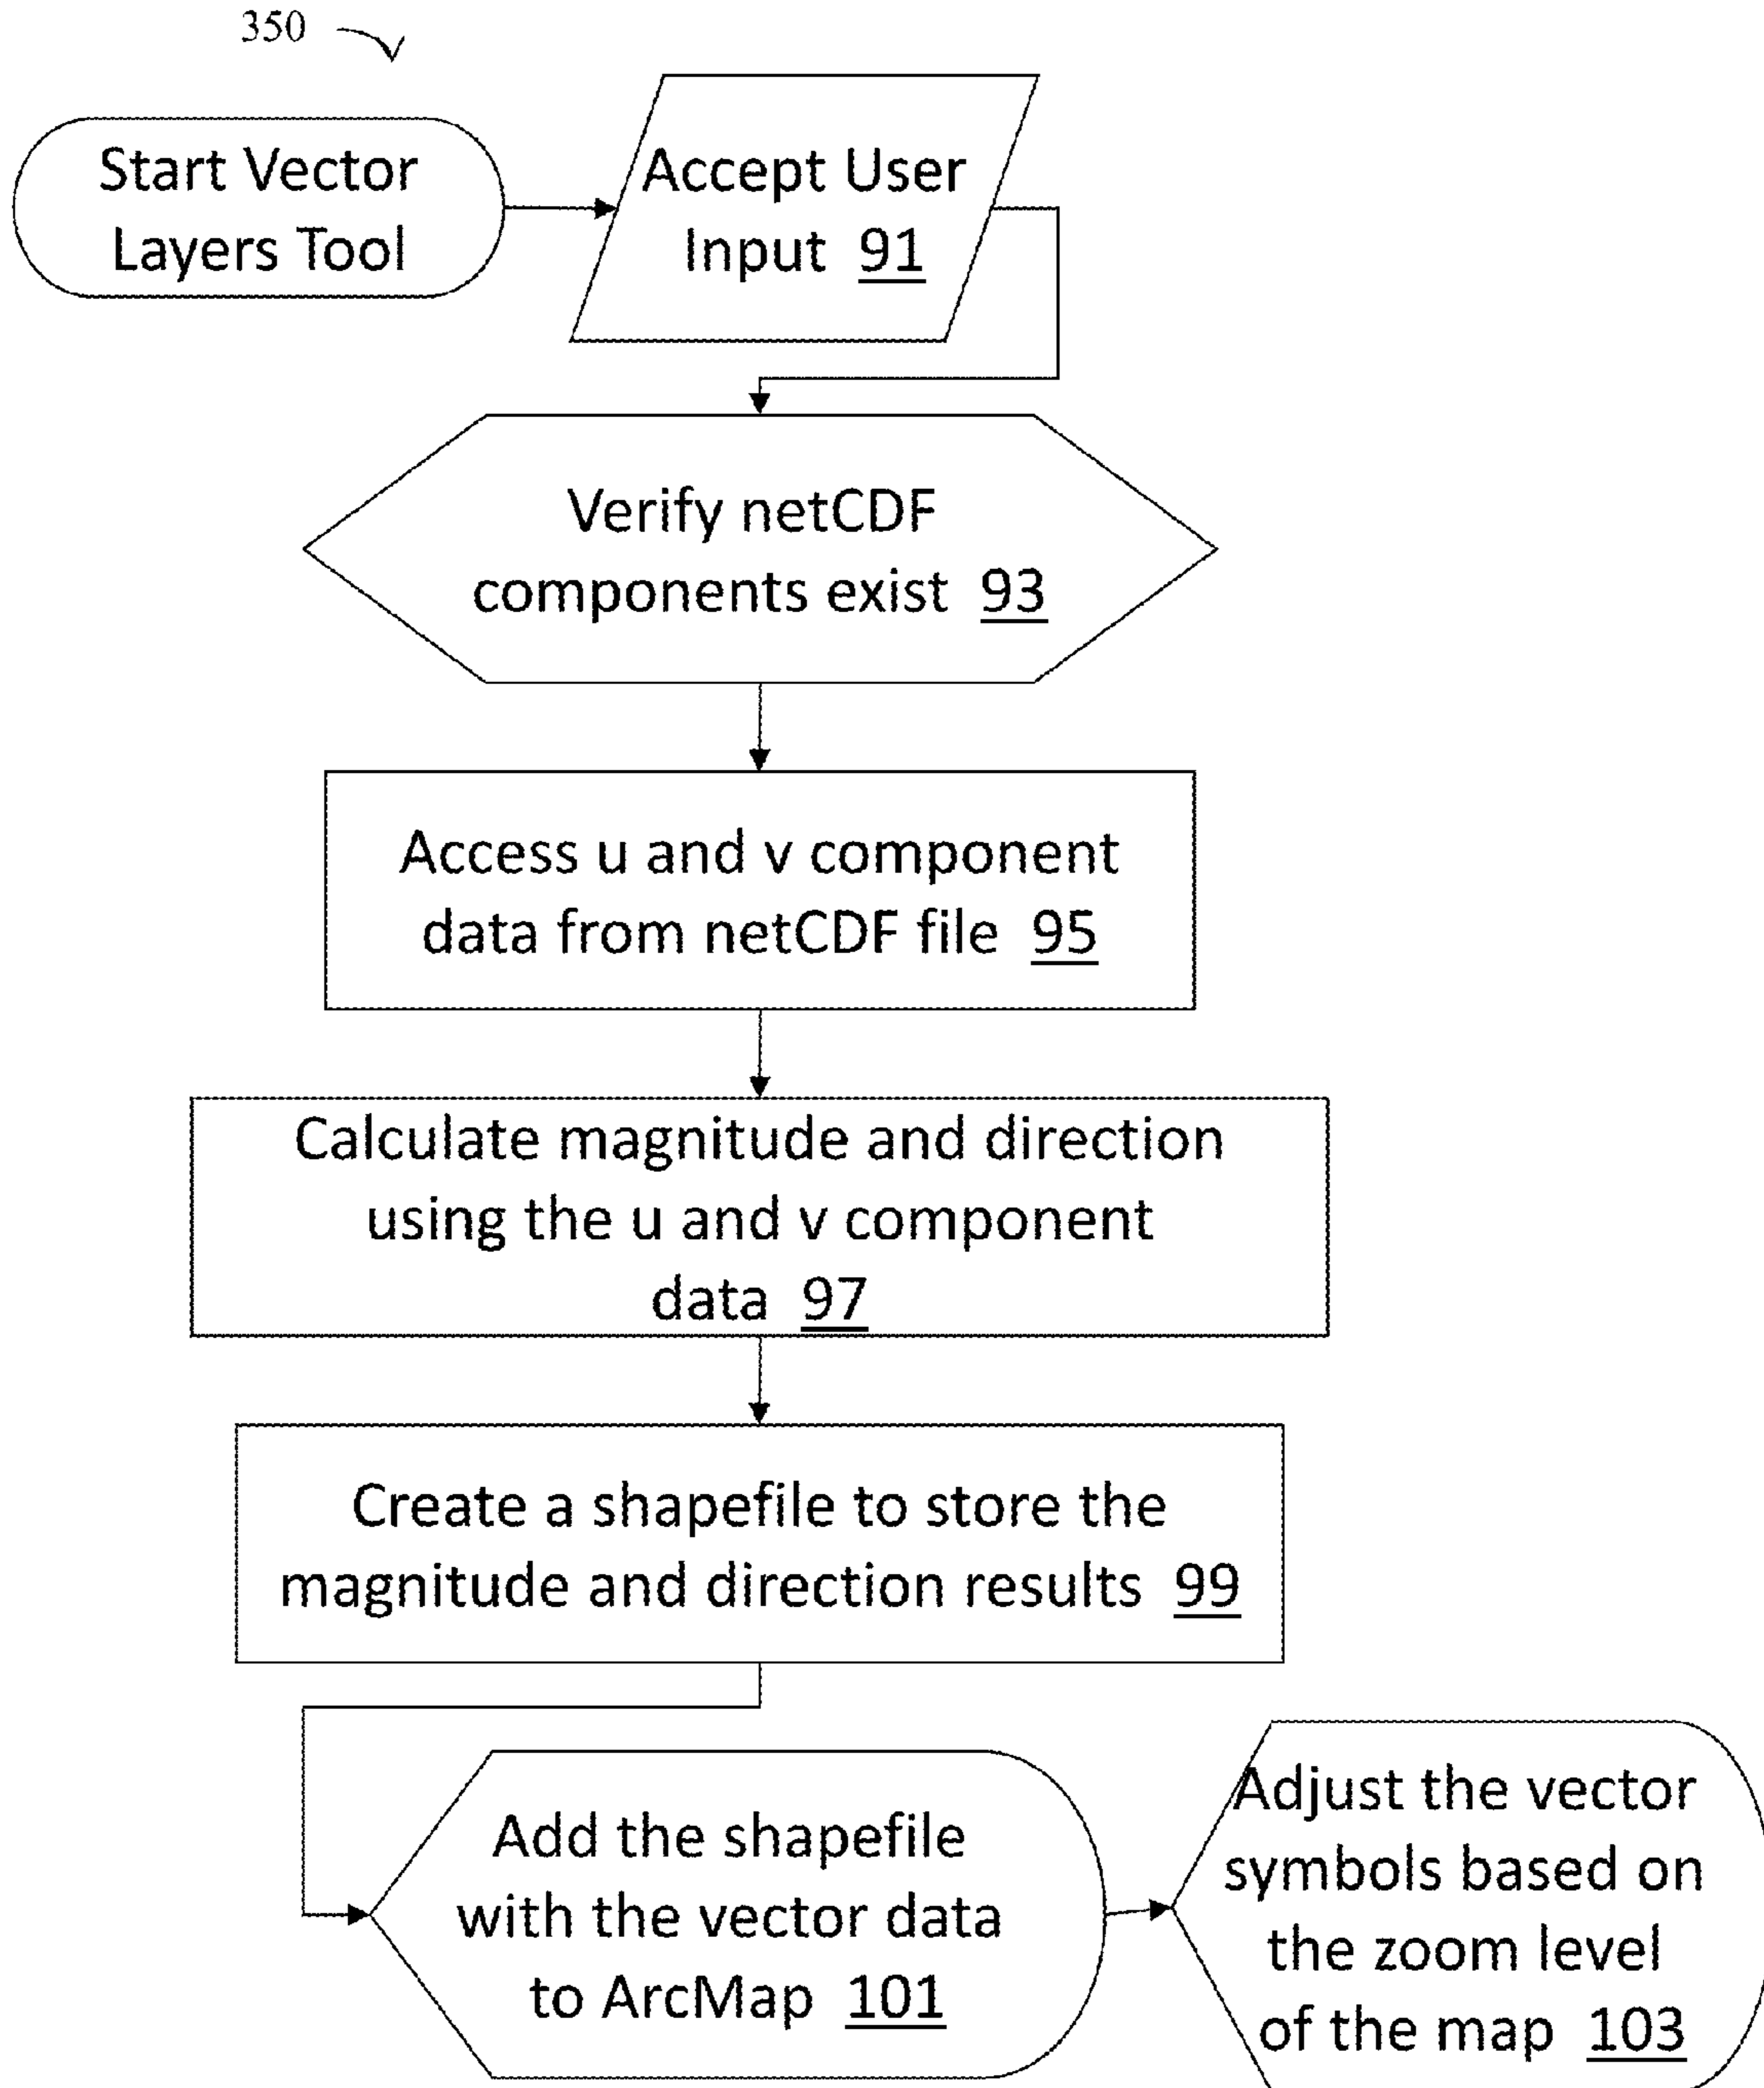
350

Start Vector Layers Tool

Accept User Input 91

Verify netCDF components exist 93

Access u and v component data from netCDF file 95

Calculate magnitude and direction using the u and v component data 97

Create a shapefile to store the magnitude and direction results 99

Add the shapefile with the vector data to ArcMap 101

Adjust the vector symbols based on the zoom level of the map 103